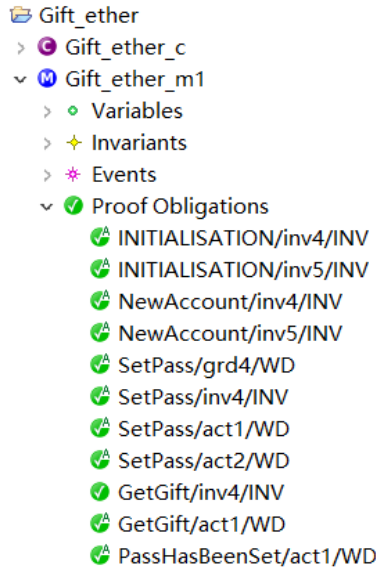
Gift_ether
Gift_ether_c
Gift_ether_m1
Variables
Invariants
Events
Proof Obligations
INITIALISATION/inv4/INV
INITIALISATION/inv5/INV
NewAccount/inv4/INV
NewAccount/inv5/INV
SetPass/grd4/WD
SetPass/inv4/INV
SetPass/act1/WD
SetPass/act2/WD
GetGift/inv4/INV
GetGift/act1/WD
PassHasBeenSet/act1/WD